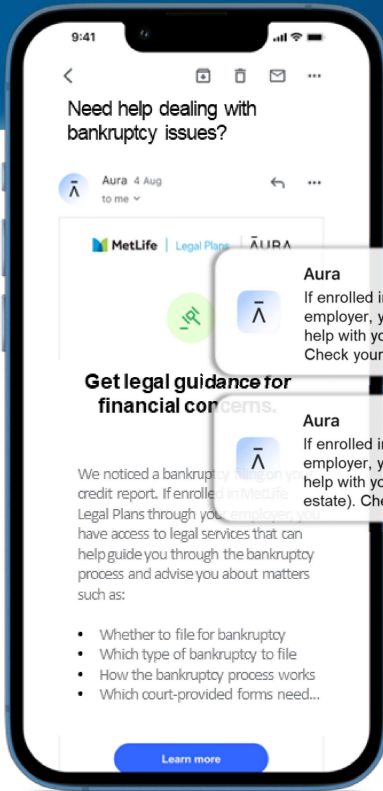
9:41

Need help dealing with bankruptcy issues?

Aura 4 Aug
to me

MetLife | Legal Plans | AURA

Aura
If enrolled i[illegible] employer, y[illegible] help with yo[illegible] Check your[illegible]

Get legal guidance for financial concerns.

Aura
If enrolled i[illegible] employer, y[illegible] help with yo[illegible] estate). Che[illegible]

We noticed a bankruptcy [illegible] on your credit report. If enrolled in MetLife Legal Plans through your employer, you have access to legal services that can help guide you through the bankruptcy process and advise you about matters such as:

• Whether to file for bankruptcy
• Which type of bankruptcy to file
• How the bankruptcy process works
• Which court-provided forms need...

Learn more